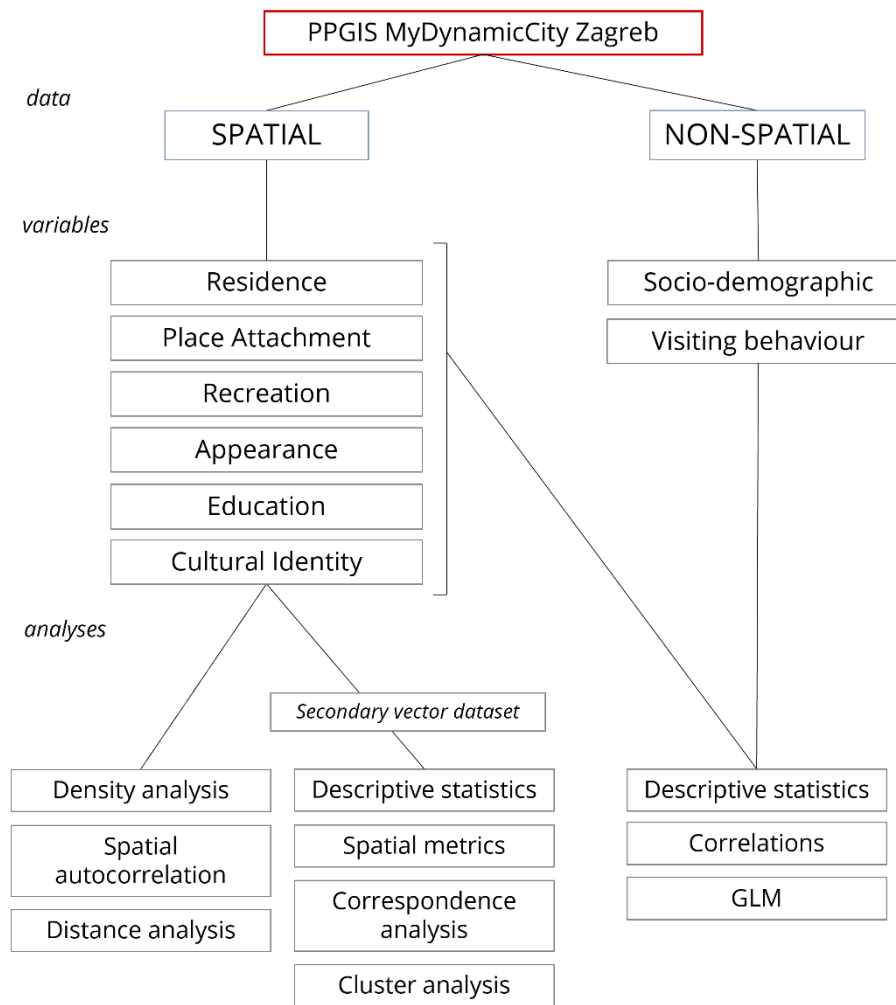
PPGIS MyDynamicCity Zagreb

data

SPATIAL

NON-SPATIAL

variables

Residence

Place Attachment

Recreation

Appearance

Education

Cultural Identity

Socio-demographic

Visiting behaviour

analyses

Secondary vector dataset

Density analysis

Spatial autocorrelation

Distance analysis

Descriptive statistics

Spatial metrics

Correspondence analysis

Cluster analysis

Descriptive statistics

Correlations

GLM